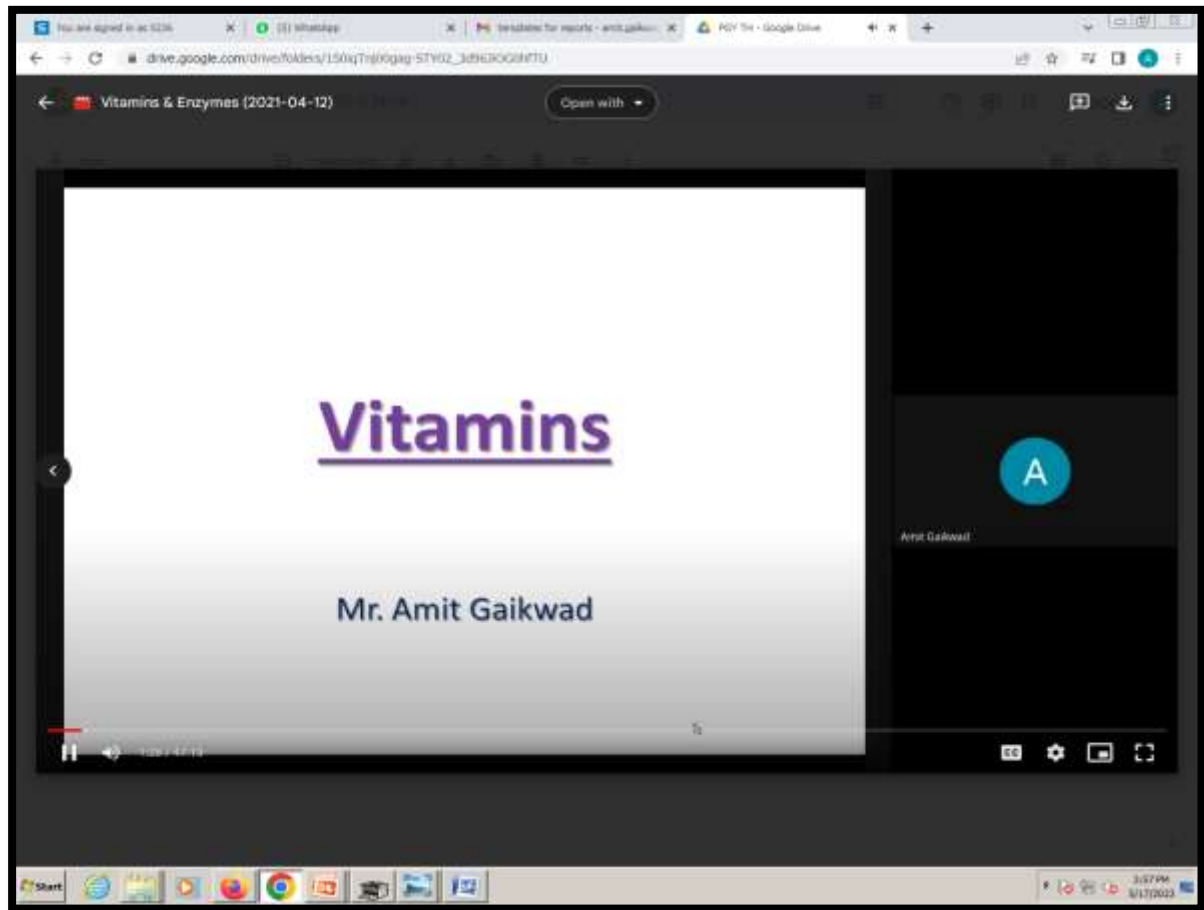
You are signed in as 5236
(3) WhatsApp
templates for reports - amit.gaikw
PGY TH - Google Drive
drive.google.com/drive/folders/150iqTnj00gag-STY02_3d9i3OG0NTU

Vitamins & Enzymes (2021-04-12)
Open with

Vitamins

Mr. Amit Gaikwad

A
Amit Gaikwad

1:28 / 47:13

CC

Start

3:57 PM
5/17/2022